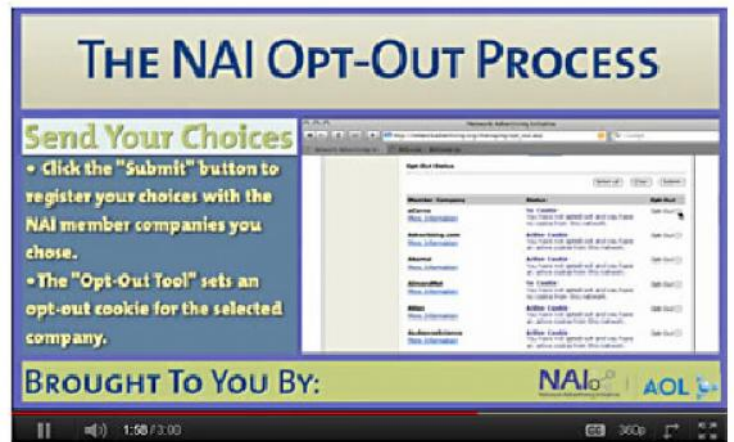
THE NAI OPT-OUT PROCESS

Send Your Choices

• Click the "Submit" button to register your choices with the NAI member companies you chose.

• The "Opt-Out Tool" sets an opt-out cookie for the selected company.

Network Advertising Initiative

Opt-Out Status

Member Company | Status | Opt Out

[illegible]

BROUGHT TO YOU BY:

NAI

AOL

1:58 / 3:00

360p